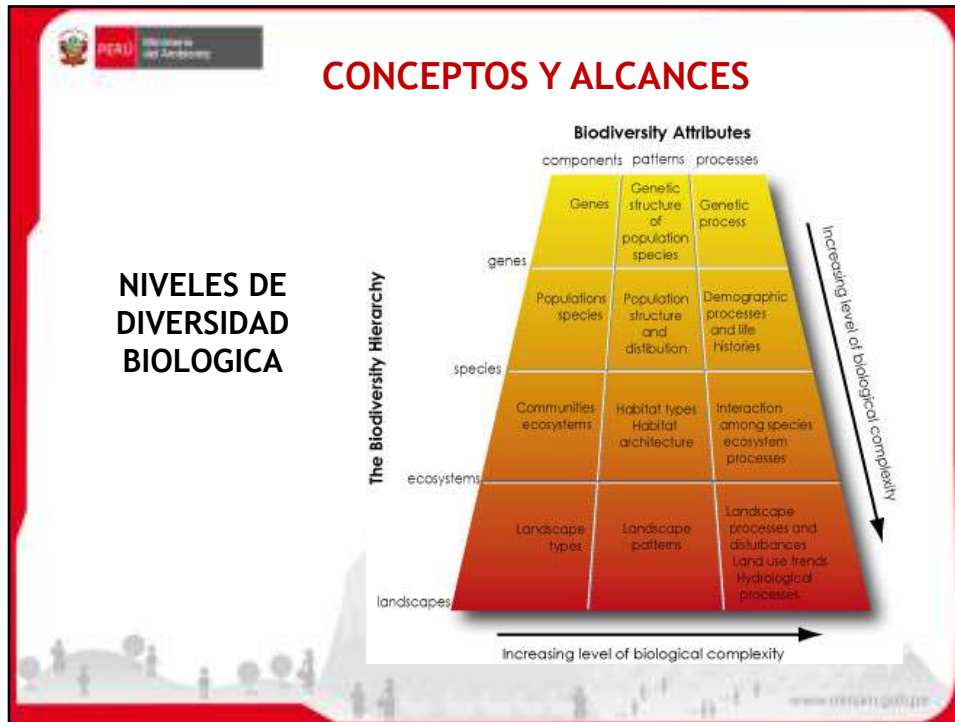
PERÚ Ministerio del Ambiente

CONCEPTOS Y ALCANCES

NIVELES DE DIVERSIDAD BIOLOGICA

Biodiversity Attributes

components patterns processes

The Biodiversity Hierarchy

genes

species

ecosystems

landscapes

| | | |
|---|---|---|
| Genes | Genetic structure of population species | Genetic process |
| Populations species | Population structure and distibution | Demographic processes and life histories |
| Communities ecosystems | Habitat types Habitat architecture | Interaction among species ecosystem processes |
| Landscape types | Landscape patterns | Landscape processes and disturbances Land use trends Hydrological processes |

Increasing level of biological complexity

Increasing level of biological complexity

www.minam.gob.pe